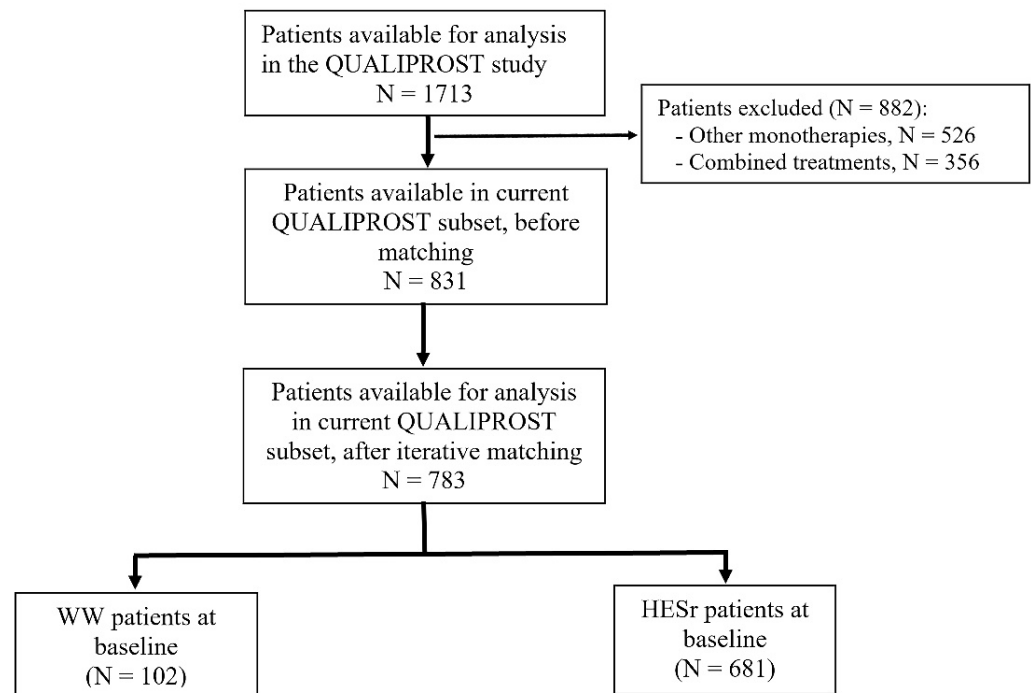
Patients available for analysis in the QUALIPROST study
N = 1713

Patients excluded (N = 882):
- Other monotherapies, N = 526
- Combined treatments, N = 356

Patients available in current QUALIPROST subset, before matching
N = 831

Patients available for analysis in current QUALIPROST subset, after iterative matching
N = 783

WW patients at baseline
(N = 102)

HESr patients at baseline
(N = 681)